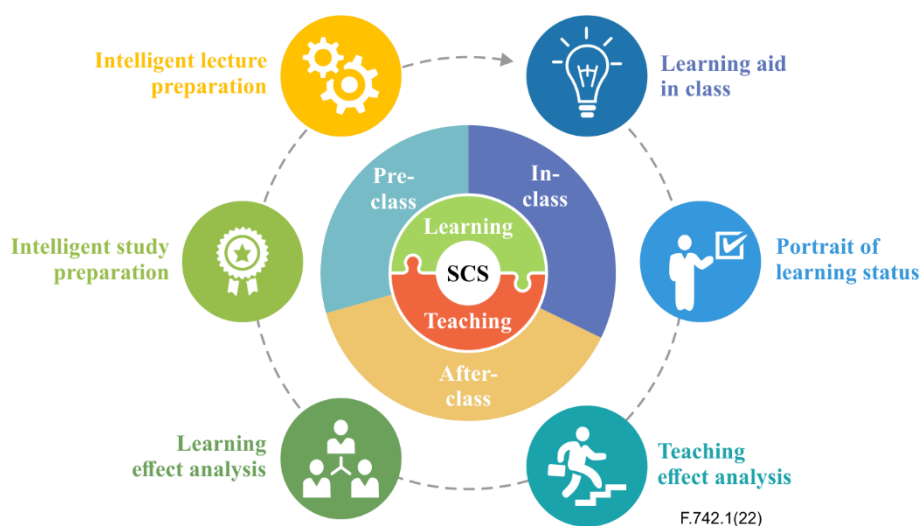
Intelligent lecture preparation

Learning aid in class

Pre-class

In-class

Learning

SCS

Teaching

After-class

Intelligent study preparation

Portrait of learning status

Learning effect analysis

Teaching effect analysis

F.742.1(22)